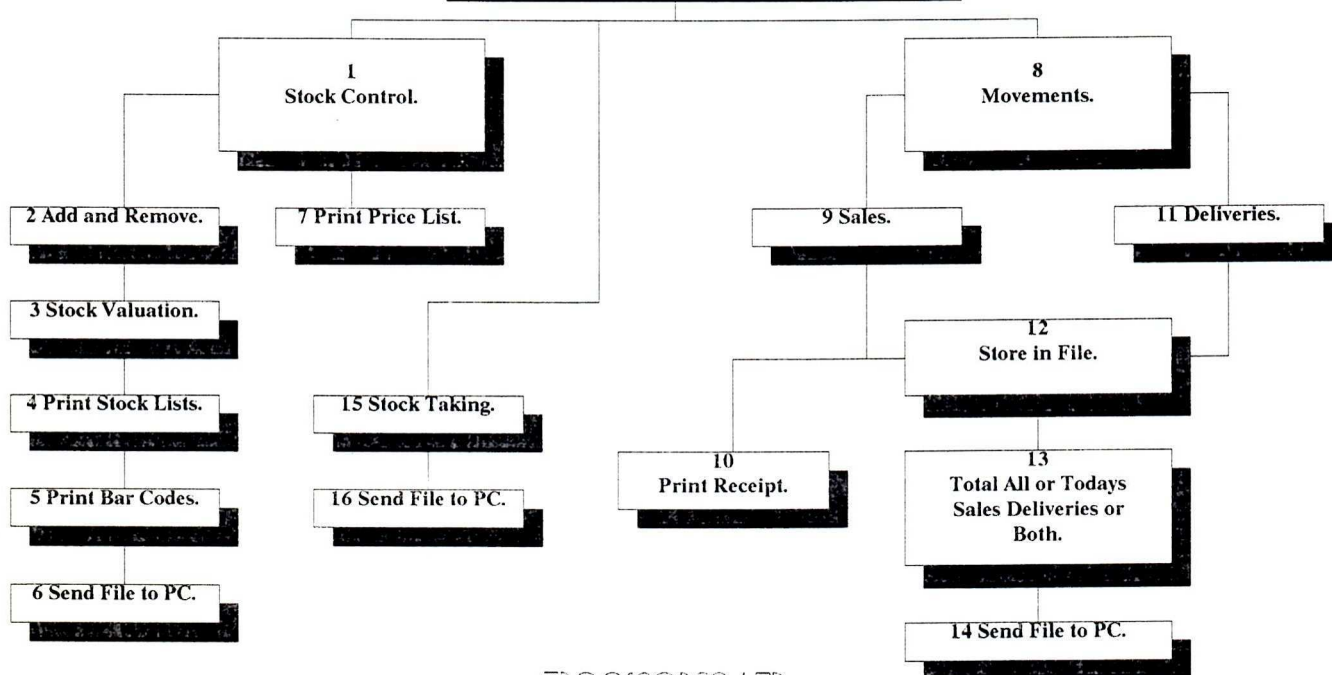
1
Stock Control.

2 Add and Remove.

3 Stock Valuation.

4 Print Stock Lists.

5 Print Bar Codes.

6 Send File to PC.

7 Print Price List.

15 Stock Taking.

16 Send File to PC.

8
Movements.

9 Sales.

10
Print Receipt.

11 Deliveries.

12
Store in File.

13
Total All or Todays Sales Deliveries or Both.

14 Send File to PC.

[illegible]